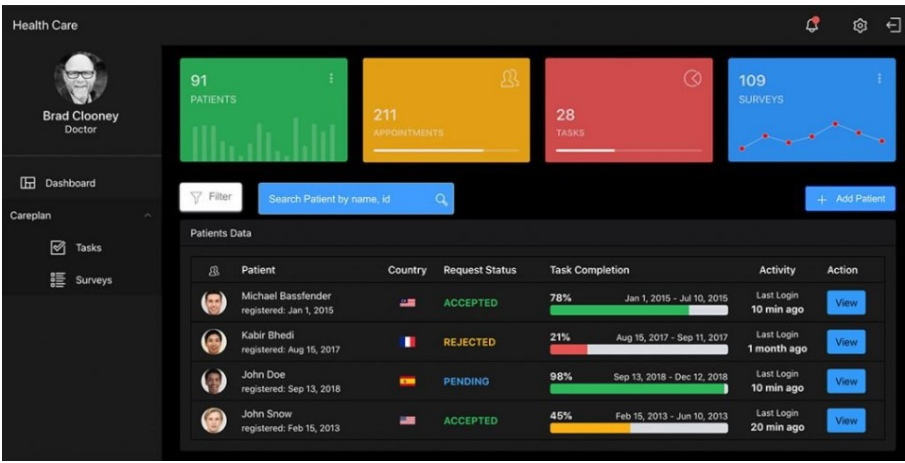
Health Care

Brad Clooney
Doctor

Dashboard

Careplan

Tasks

Surveys

91
PATIENTS

211
APPOINTMENTS

28
TASKS

109
SURVEYS

Filter

Search Patient by name, id

+ Add Patient

Patients Data

| | Patient | Country | Request Status | Task Completion | Activity | Action |
|---|---|---|---|---|---|---|
| | Michael Bassfender registered: Jan 1, 2015 | | ACCEPTED | 78% Jan 1, 2015 - Jul 10, 2015 | Last Login 10 min ago | View |
| | Kabir Bhedi registered: Aug 15, 2017 | | REJECTED | 21% Aug 15, 2017 - Sep 11, 2017 | Last Login 1 month ago | View |
| | John Doe registered: Sep 13, 2018 | | PENDING | 98% Sep 13, 2018 - Dec 12, 2018 | Last Login 10 min ago | View |
| | John Snow registered: Feb 15, 2013 | | ACCEPTED | 45% Feb 15, 2013 - Jun 10, 2013 | Last Login 20 min ago | View |